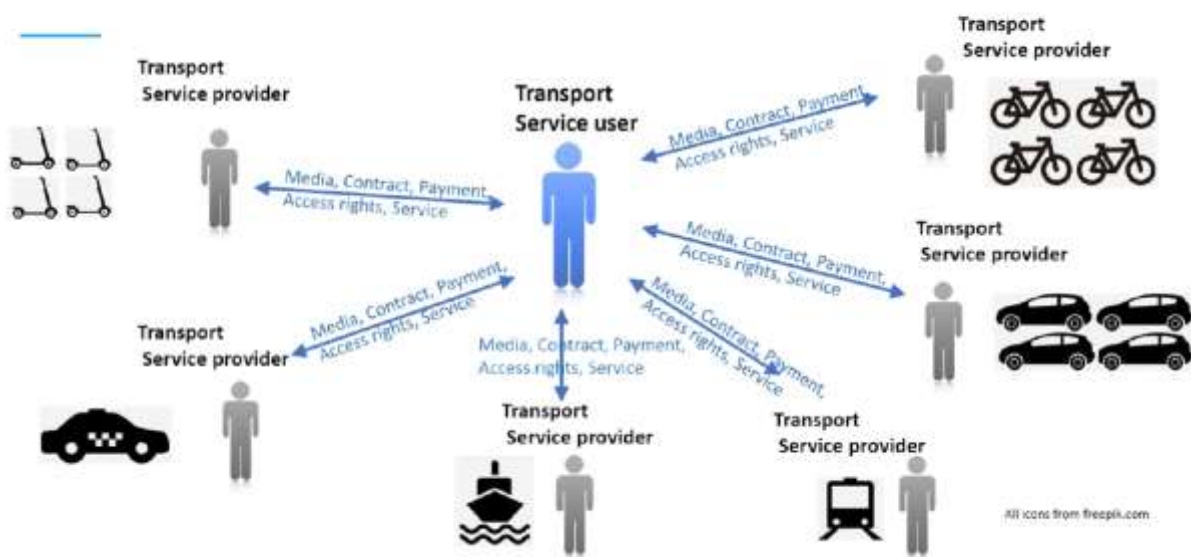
Transport Service provider

Transport Service provider

Transport Service user

Media, Contract, Payment, Access rights, Service

Media, Contract, Payment, Access rights, Service

Transport Service provider

Media, Contract, Payment, Access rights, Service

Media, Contract, Payment, Access rights, Service

Transport Service provider

Media, Contract, Payment, Access rights, Service

Media, Contract, Payment, Access rights, Service

Transport Service provider

Transport Service provider

Transport Service provider

All icons from freepik.com